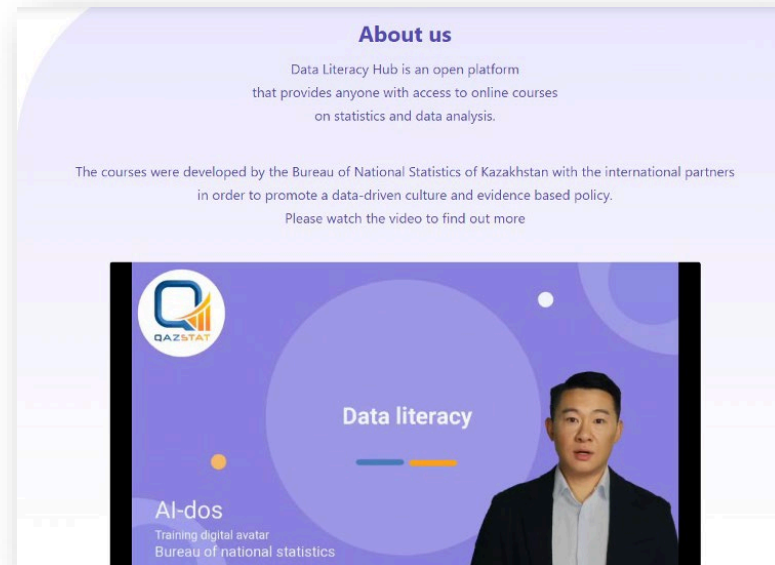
About us

Data Literacy Hub is an open platform that provides anyone with access to online courses on statistics and data analysis.

The courses were developed by the Bureau of National Statistics of Kazakhstan with the international partners in order to promote a data-driven culture and evidence based policy.
Please watch the video to find out more

QAZSTAT

Data literacy

Al-dos
Training digital avatar
Bureau of national statistics